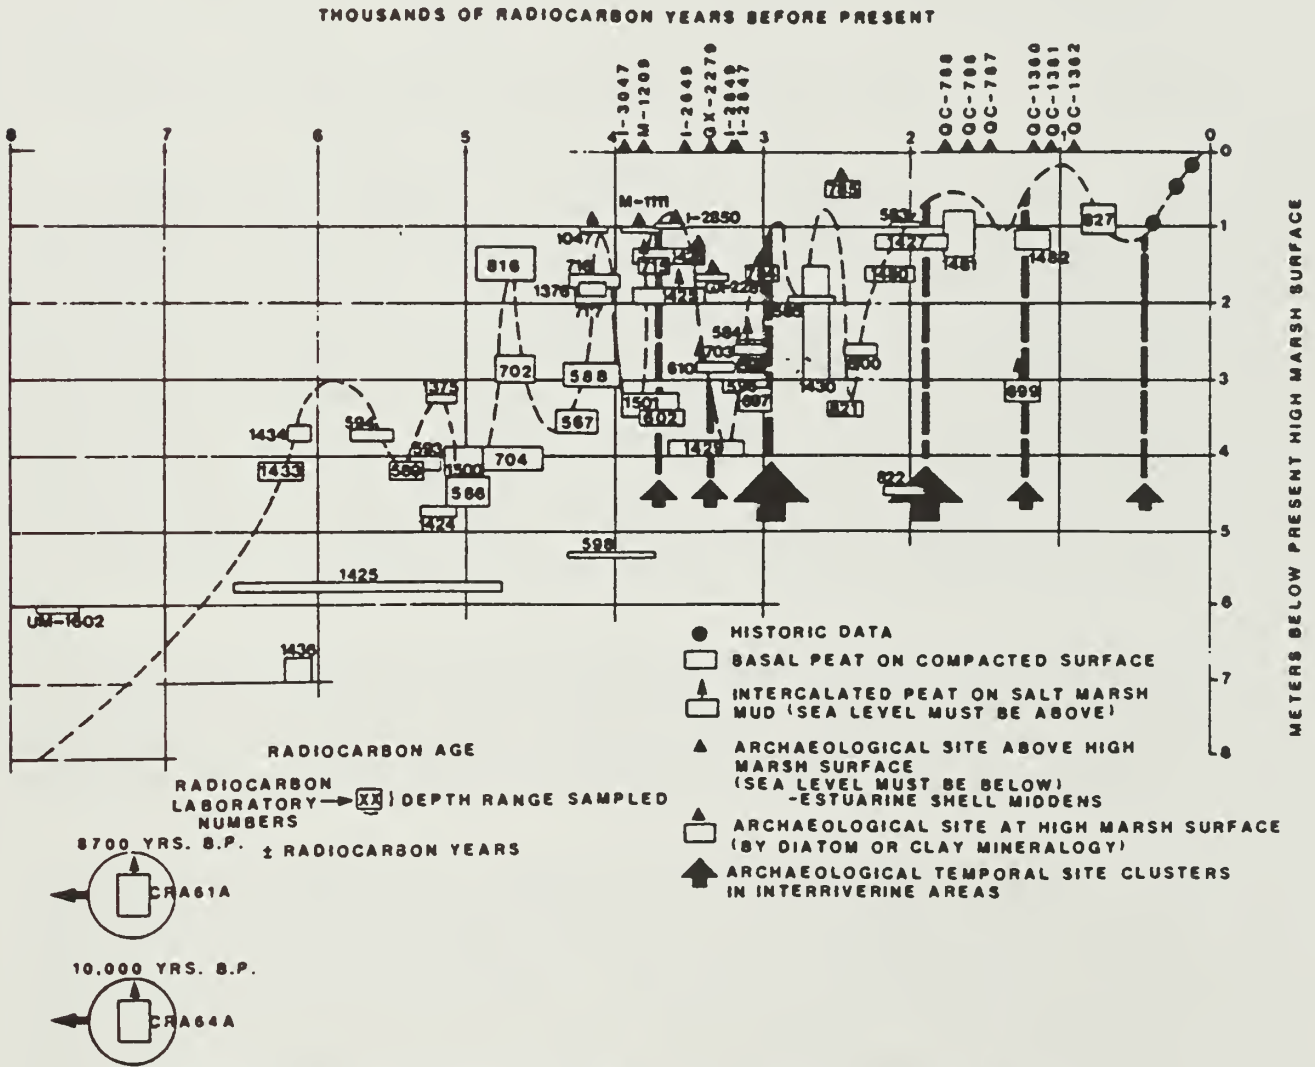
THOUSANDS OF RADIOCARBON YEARS BEFORE PRESENT

8 7 6 5 4 3 2 1 0

I-3047
M-1209
I-2849
GX-2279
I-3849
I-2847
OC-788
OC-786
OC-787
OC-1380
OC-1381
OC-1382

0 1 2 3 4 5 6 7 8

METERS BELOW PRESENT HIGH MARSH SURFACE

785
M-1111
I-2850
1047
583
827
816
719
713
1427
1461
1482
1376
425
GX-228
784
1480
565
584
703
702
588
610
800
1430
1501
596
607
1375
567
602
821
899
1434
594
583
1429
1433
589
1500
704
822
566
1424
598
1425
UM-1602
1436

RADIOCARBON AGE

RADIOCARBON LABORATORY NUMBERS → XX } DEPTH RANGE SAMPLED
± RADIOCARBON YEARS

8700 YRS. B.P.
CRA61A

10,000 YRS. B.P.
CRA64A

HISTORIC DATA
BASAL PEAT ON COMPACTED SURFACE
INTERCALATED PEAT ON SALT MARSH MUD (SEA LEVEL MUST BE ABOVE)
ARCHAEOLOGICAL SITE ABOVE HIGH MARSH SURFACE (SEA LEVEL MUST BE BELOW) -ESTUARINE SHELL MIDDENS
ARCHAEOLOGICAL SITE AT HIGH MARSH SURFACE (BY DIATOM OR CLAY MINERALOGY)
ARCHAEOLOGICAL TEMPORAL SITE CLUSTERS IN INTERRIVERINE AREAS